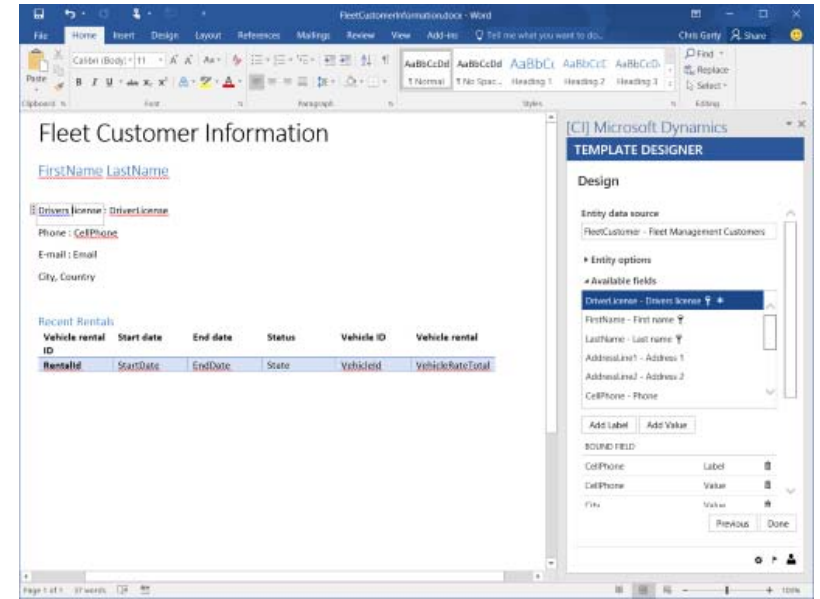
FleetCustomerInformation.docx - Word

File Home Insert Design Layout References Mailings Review View Add-ins Tell me what you want to do...

Chris Garty Share

Paste

Calibri (Body) 11

AaBbCcDd 1 Normal AaBbCcDd 1 No Spac... AaBbC Heading 1 AaBbCcC Heading 2 AaBbCcD Heading 3

Find Replace Select

Clipboard Font Paragraph Styles Editing

Fleet Customer Information

FirstName LastName

Drivers license : DriverLicense

Phone : CellPhone

E-mail : Email

City, Country

Recent Rentals

| Vehicle rental ID | Start date | End date | Status | Vehicle ID | Vehicle rental |
|---|---|---|---|---|---|
| RentalId | StartDate | EndDate | State | VehicleId | VehicleRateTotal |

[CI] Microsoft Dynamics

TEMPLATE DESIGNER

Design

Entity data source

FleetCustomer - Fleet Management Customers

Entity options

Available fields

DriverLicense - Drivers license

FirstName - First name

LastName - Last name

AddressLine1 - Address 1

AddressLine2 - Address 2

CellPhone - Phone

Add Label Add Value

BOUND FIELD

| CellPhone | Label |
|---|---|
| CellPhone | Value |
| City | Value |

Previous Done

Page 1 of 1 37 words

100%